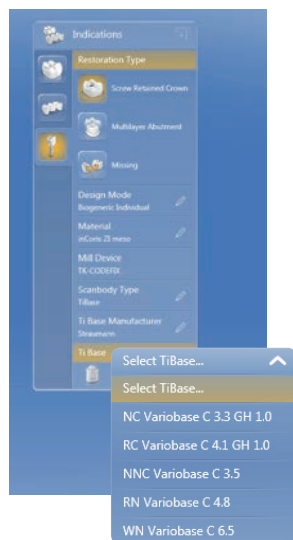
Indications

Restoration Type

Screw Retained Crown

Multilayer Abutment

Missing

Design Mode
Biogeneric Individual

Material
inCoris ZI meso

Mill Device
TK-CODEFIX

Scanbody Type
TiBase

Ti Base Manufacturer
Straumann

Ti Base

Select TiBase...

Select TiBase...

NC Variobase C 3.3 GH 1.0

RC Variobase C 4.1 GH 1.0

NNC Variobase C 3.5

RN Variobase C 4.8

WN Variobase C 6.5